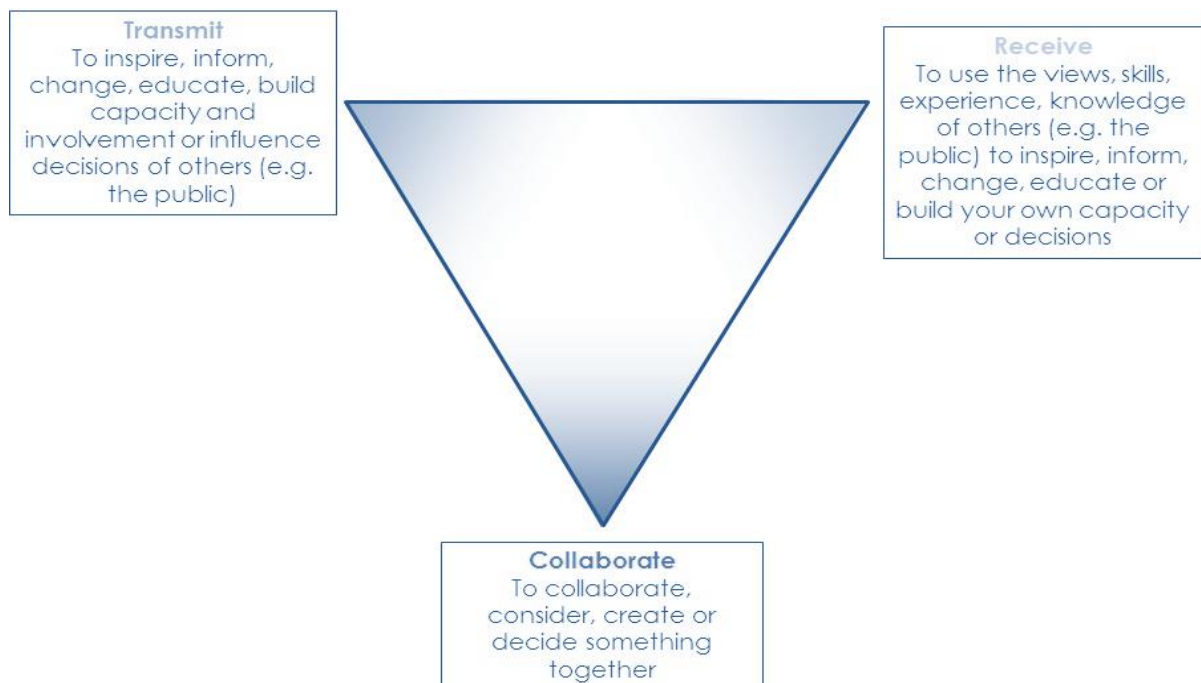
Transmit
To inspire, inform, change, educate, build capacity and involvement or influence decisions of others (e.g. the public)

Receive
To use the views, skills, experience, knowledge of others (e.g. the public) to inspire, inform, change, educate or build your own capacity or decisions

Collaborate
To collaborate, consider, create or decide something together